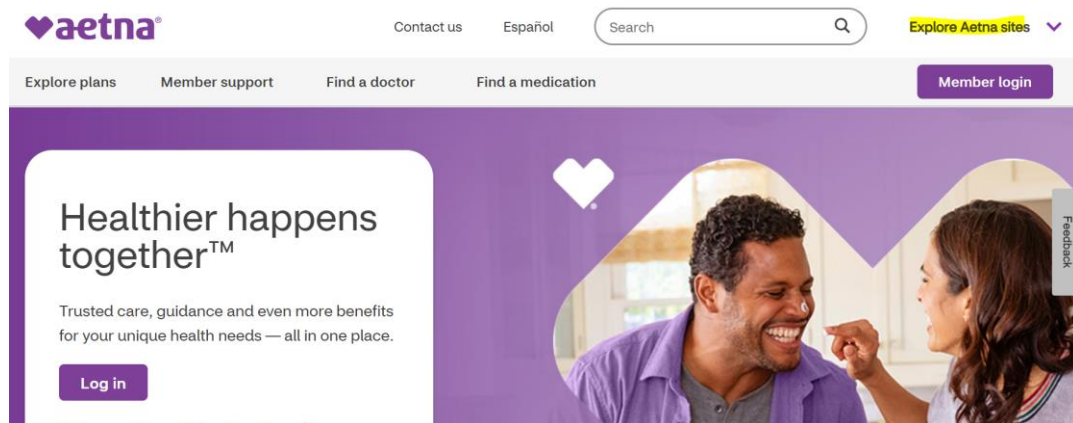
aetna®

Contact us

Español

Search

Explore Aetna sites

Explore plans

Member support

Find a doctor

Find a medication

Member login

Healthier happens together™

Trusted care, guidance and even more benefits for your unique health needs — all in one place.

Log in

Feedback